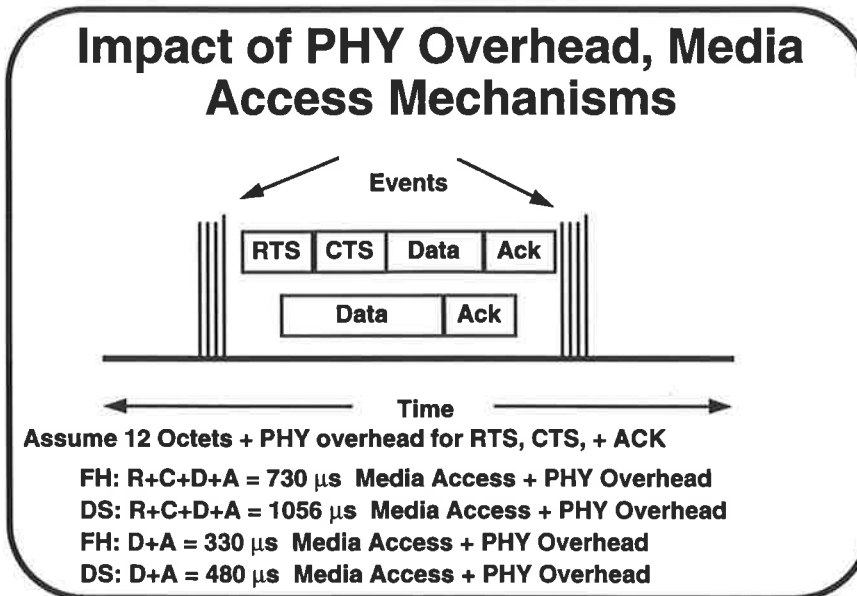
Impact of PHY Overhead, Media Access Mechanisms

Events

RTS CTS Data Ack

Data Ack

Time

Assume 12 Octets + PHY overhead for RTS, CTS, + ACK

FH: R+C+D+A = 730 $\mu$s Media Access + PHY Overhead

DS: R+C+D+A = 1056 $\mu$s Media Access + PHY Overhead

FH: D+A = 330 $\mu$s Media Access + PHY Overhead

DS: D+A = 480 $\mu$s Media Access + PHY Overhead